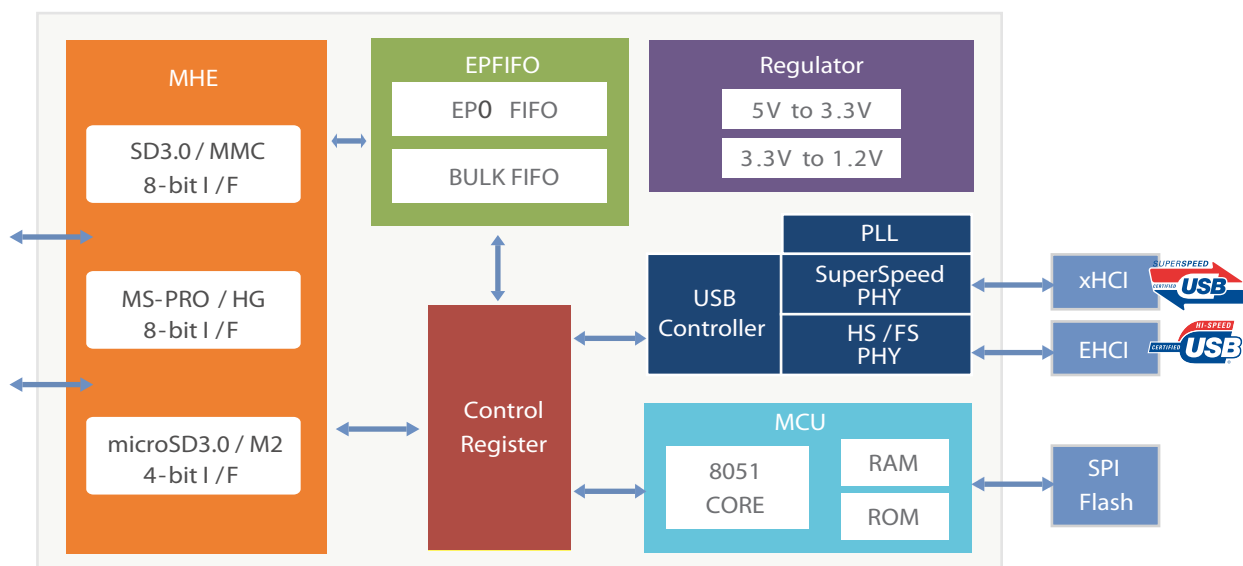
MHE

SD3.0 / MMC
8-bit I / F

MS-PRO / HG
8-bit I / F

microSD3.0 / M2
4-bit I / F

EPFIFO

EP0 FIFO

BULK FIFO

Regulator

5V to 3.3V

3.3V to 1.2V

PLL

USB Controller

SuperSpeed PHY

HS / FS PHY

Control Register

MCU

8051 CORE

RAM

ROM

xHCI

SUPERSPEED
CERTIFIED
USB

EHCI

HI-SPEED
CERTIFIED
USB

SPI Flash